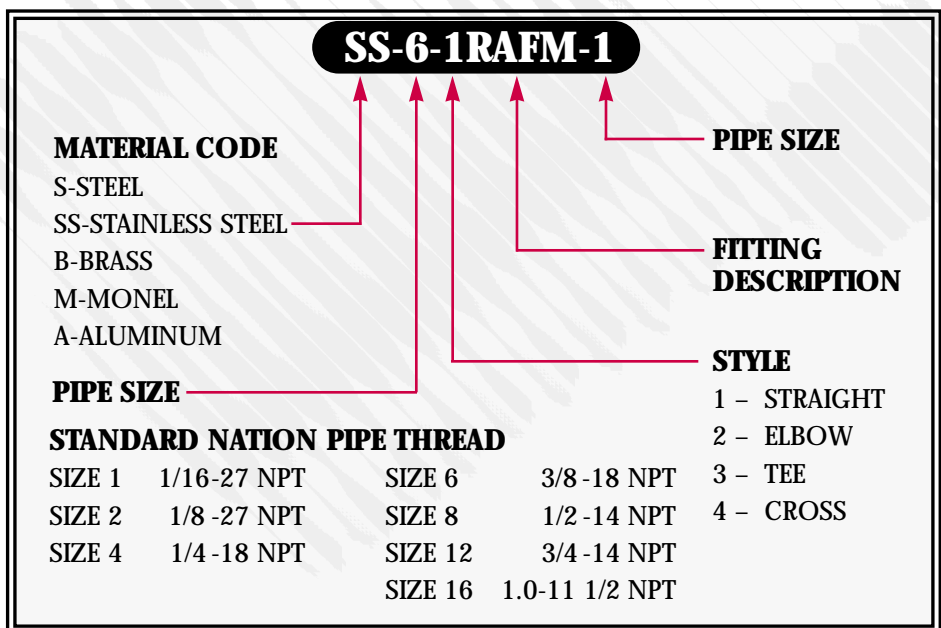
SS-6-1RAFM-1

MATERIAL CODE
S-STEEL
SS-STAINLESS STEEL
B-BRASS
M-MONEL
A-ALUMINUM

PIPE SIZE

FITTING DESCRIPTION

STYLE
1 – STRAIGHT
2 – ELBOW
3 – TEE
4 – CROSS

PIPE SIZE

STANDARD NATION PIPE THREAD

| | | | |
|---|---|---|---|
| SIZE 1 | 1/16-27 NPT | SIZE 6 | 3/8-18 NPT |
| SIZE 2 | 1/8-27 NPT | SIZE 8 | 1/2-14 NPT |
| SIZE 4 | 1/4-18 NPT | SIZE 12 | 3/4-14 NPT |
| | | SIZE 16 | 1.0-11 1/2 NPT |